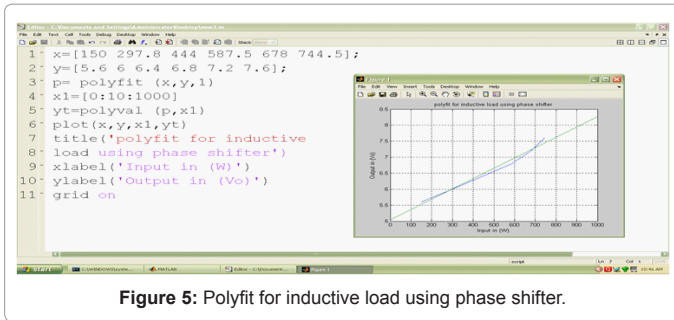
Editor - C:\Documents and Settings\Administrator\Desktop\new1.m
File Edit Text Cell Tools Debug Desktop Window Help

1 - x=[150 297.8 444 587.5 678 744.5];
2 - y=[5.6 6 6.4 6.8 7.2 7.6];
3 - p= polyfit (x,y,1)
4 - x1=[0:10:1000]
5 - yt=polyval (p,x1)
6 - plot(x,y,x1,yt)
7 - title('polyfit for inductive
8 - load using phase shifter')
9 - xlabel('Input in (W)')
10 - ylabel('Output in (Vo)')
11 - grid on

Figure 1
File Edit View Insert Tools Desktop Window Help
polyfit for inductive load using phase shifter
8.5
8
7.5
7
6.5
6
5.5
5
Output in (Vo)
0 100 200 300 400 500 600 700 800 900 1000
Input in (W)

script Ln 7 Col 1
start C:\WINDOWS\syste... MATLAB Editor - C:\Document... Figure 1 10:46 AM

Figure 5: Polyfit for inductive load using phase shifter.